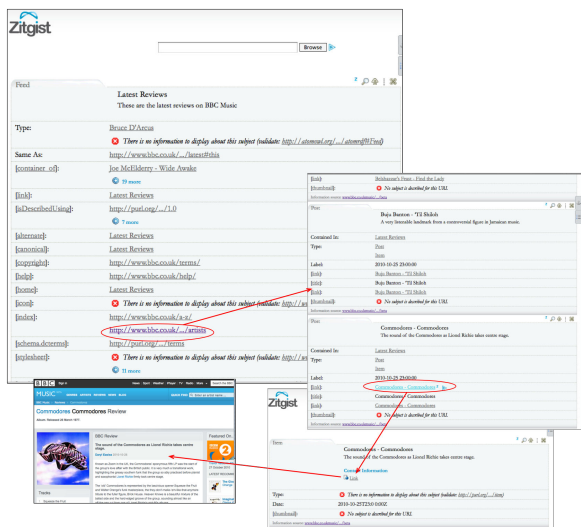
Zitgist

Browse

Feed

Latest Reviews

These are the latest reviews on BBC Music

Type: Bruce D'Arcus

There is no information to display about this subject (validate: http://atomowl.org/.../atomrdf#Feed)

Same As: http://www.bbc.co.uk/.../latest#this

[container_of]: Joe McElderry - Wide Awake

19 more

[link]: Latest Reviews

[isDescribedUsing]: http://purl.org/.../1.0

7 more

[alternate]: Latest Reviews

[canonical]: Latest Reviews

[copyright]: http://www.bbc.co.uk/terms/

[help]: http://www.bbc.co.uk/help/

[home]: Latest Reviews

[icon]: There is no information to display about this subject (validate: http://www.bbc.co.uk/...

[index]: http://www.bbc.co.uk/a-z/

http://www.bbc.co.uk/.../artists

[schema.dcterms]: http://purl.org/.../terms

[stylesheet]: http://www.bbc.co.uk/...

11 more

[link]: Belshazzar's Feast - Find the Lady

[thumbnail]: No subject is described for this URI.

Post

Bujo Banton - 'Til Shiloh

A very listenable landmark from a controversial figure in Jamaican music.

Contained In: Latest Reviews

Type: Post

Item

Label: 2010-10-25 23:00:00

[link]: Bujo Banton - 'Til Shiloh

[link]: Bujo Banton - 'Til Shiloh

[link]: Bujo Banton - 'Til Shiloh

[thumbnail]: No subject is described for this URI.

Post

Commodores - Commodores

The sound of the Commodores as Lionel Richie takes centre stage.

Contained In: Latest Reviews

Type: Post

Item

Label: 2010-10-25 23:00:00

[link]: Commodores - Commodores

[link]: Commodores - Commodores

[link]: Commodores - Commodores

[thumbnail]: No subject is described for this URI.

Zitgist

Item

Commodores - Commodores

The sound of the Commodores as Lionel Richie takes centre stage.

Content Information

Link

Type: There is no information to display about this subject (validate: http://purl.org/.../item)

Date: 2010-10-25T23:00Z

[thumbnail]: No subject is described for this URI.

BBC

MUSIC

Commodores Commodores Review

BBC Review

The sound of the Commodores as Lionel Richie takes centre stage.

Featured On

Tracks